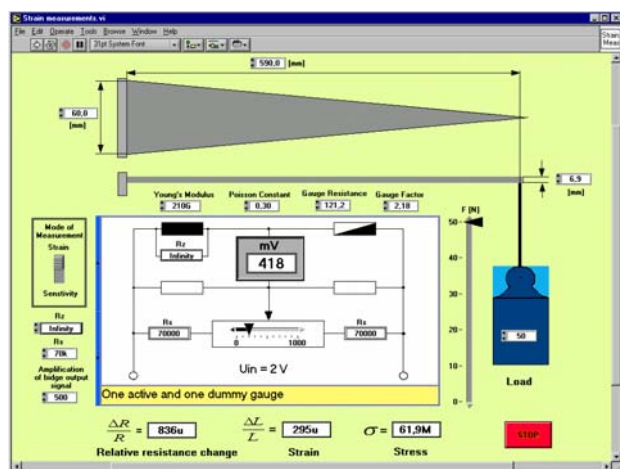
Strain measurements.vi

File Edit Operate Tools Browse Window Help

21pt System Font

Strain Meas

590,0 [mm]

60,0 [mm]

6,9 [mm]

Young's Modulus 210G

Poisson Constant 0,30

Gauge Resistance 121,2

Gauge Factor 2,18

Mode of Measurement

Strain

Sensitivity

Rz Infinity

Rx 70k

Amplification of bidge output signal

500

Rz

Infinity

mV

418

Rx 70000

Rx 70000

0 1000

Uin = 2 V

One active and one dummy gauge

F [N]

50

40

30

20

10

0

50

Load

$\frac{\Delta R}{R}$ = 836u

Relative resistance change

$\frac{\Delta L}{L}$ = 295u

Strain

$\sigma$ = 61,9M

Stress

STOP